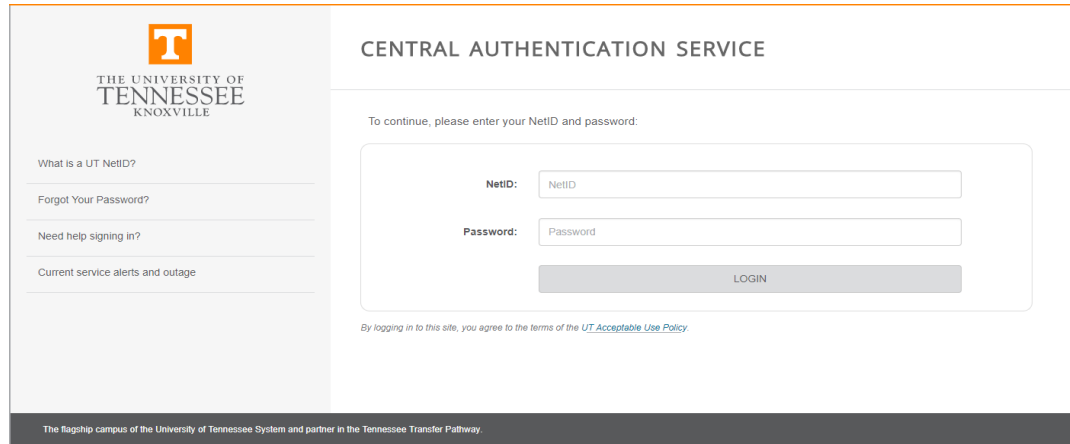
T

THE UNIVERSITY OF
TENNESSEE
KNOXVILLE

What is a UT NetID?

Forgot Your Password?

Need help signing in?

Current service alerts and outage

CENTRAL AUTHENTICATION SERVICE

To continue, please enter your NetID and password:

NetID: NetID

Password: Password

LOGIN

By logging in to this site, you agree to the terms of the UT Acceptable Use Policy.

The flagship campus of the University of Tennessee System and partner in the Tennessee Transfer Pathway.